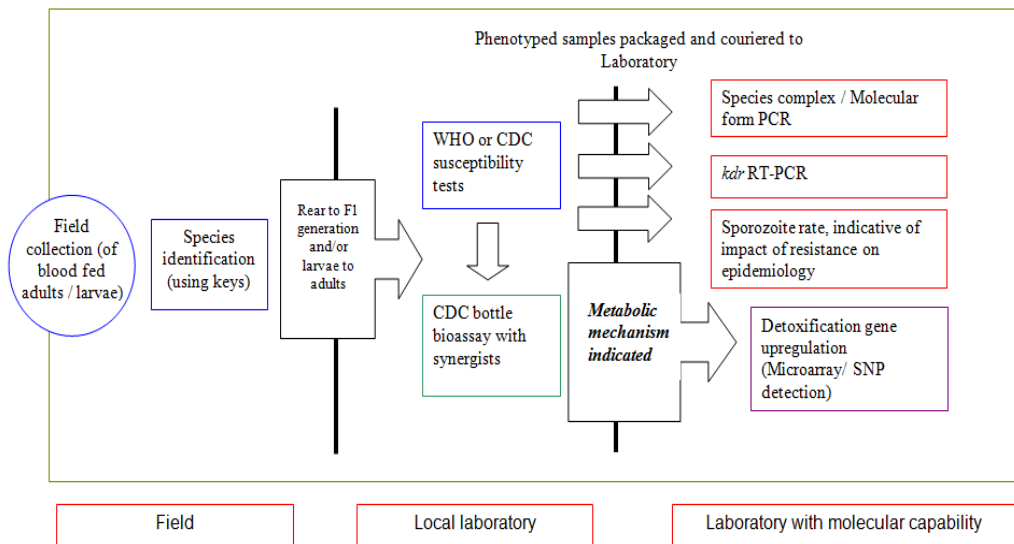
Phenotyped samples packaged and couriered to Laboratory

Field collection (of blood fed adults / larvae)

Species identification (using keys)

Rear to F1 generation and/or larvae to adults

WHO or CDC susceptibility tests

CDC bottle bioassay with synergists

Metabolic mechanism indicated

Species complex / Molecular form PCR

kdr RT-PCR

Sporozoite rate, indicative of impact of resistance on epidemiology

Detoxification gene upregulation (Microarray/ SNP detection)

Field

Local laboratory

Laboratory with molecular capability